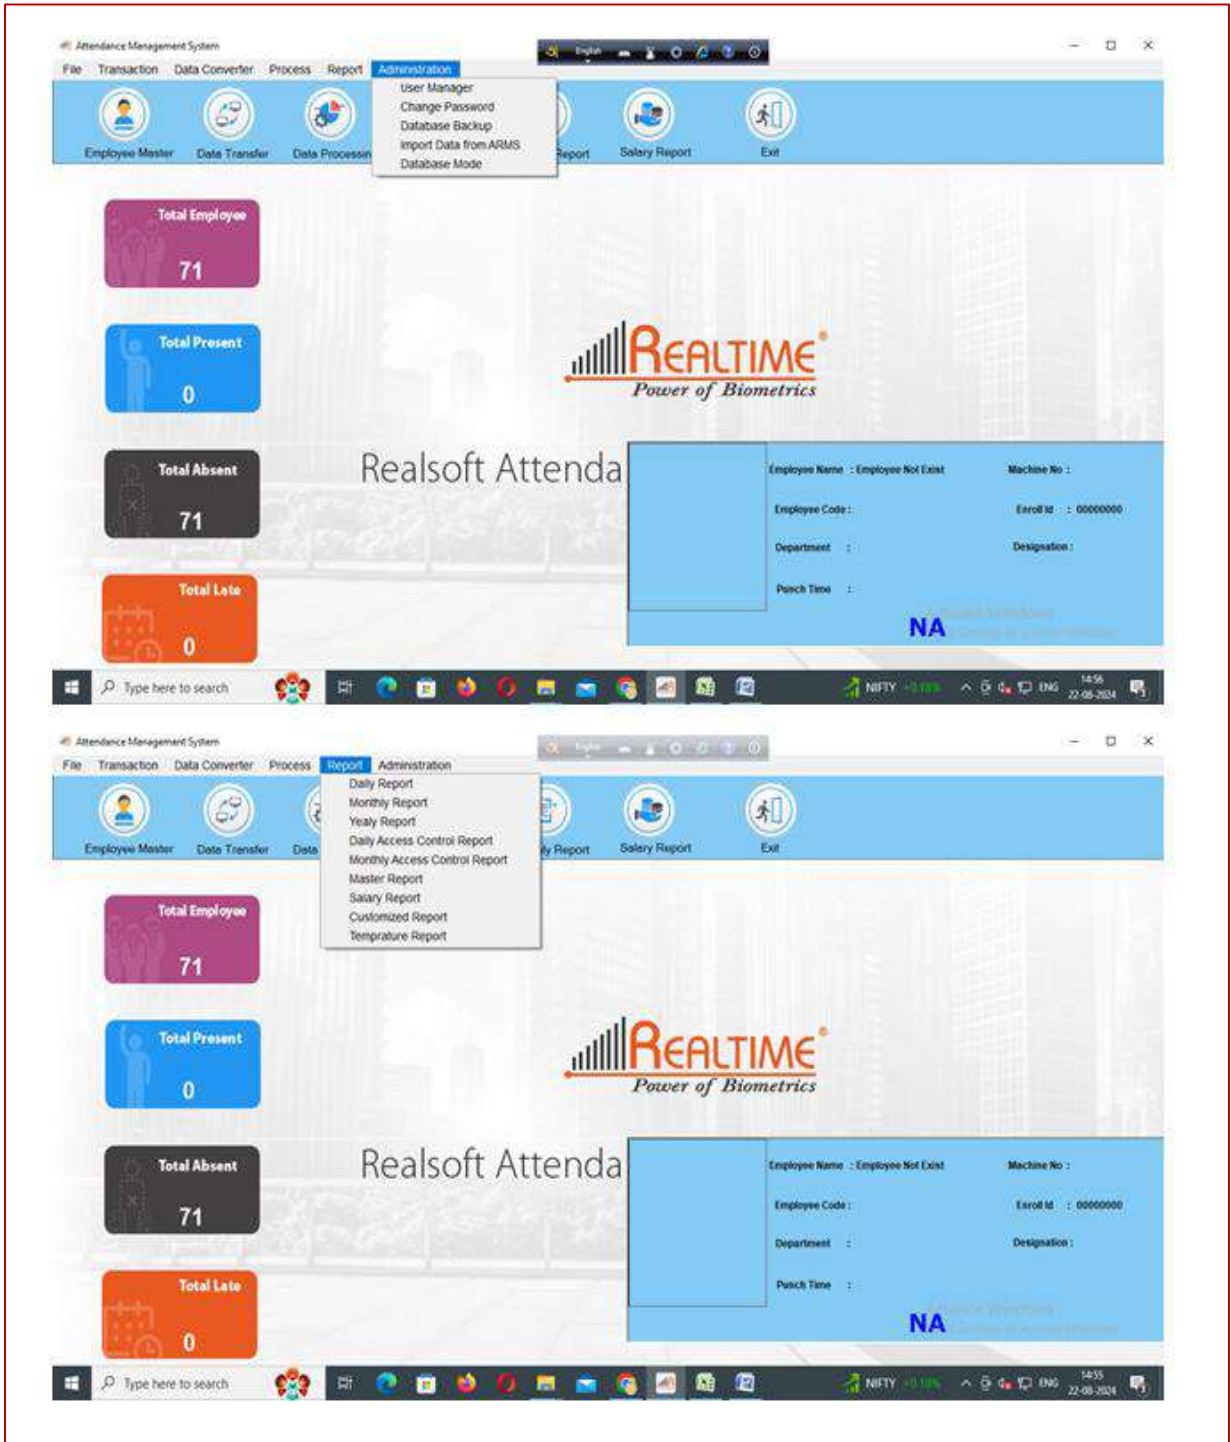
Attendance Management System

English

File Transaction Data Converter Process Report Administration

User Manager
Change Password
Database Backup
Import Data from ARMS
Database Mode

Employee Master Data Transfer Data Processin Report Salary Report Exit

Total Employee
71

Total Present
0

Total Absent
71

Total Late
0

REALTIME
Power of Biometrics

Realsoft Attenda

Employee Name : Employee Not Exist
Machine No :
Employee Code :
Enroll Id : 00000000
Department :
Designation :
Punch Time :
NA

Type here to search
NIFTY
ENG
14:56
22-08-2024

Attendance Management System

English

File Transaction Data Converter Process Report Administration

Daily Report
Monthly Report
Yealy Report
Daily Access Control Report
Monthly Access Control Report
Master Report
Salary Report
Customized Report
Temprature Report

Employee Master Data Transfer Data y Report Salary Report Exit

Total Employee
71

Total Present
0

Total Absent
71

Total Late
0

REALTIME
Power of Biometrics

Realsoft Attenda

Employee Name : Employee Not Exist
Machine No :
Employee Code :
Enroll Id : 00000000
Department :
Designation :
Punch Time :
NA

Type here to search
NIFTY
ENG
14:55
22-08-2024